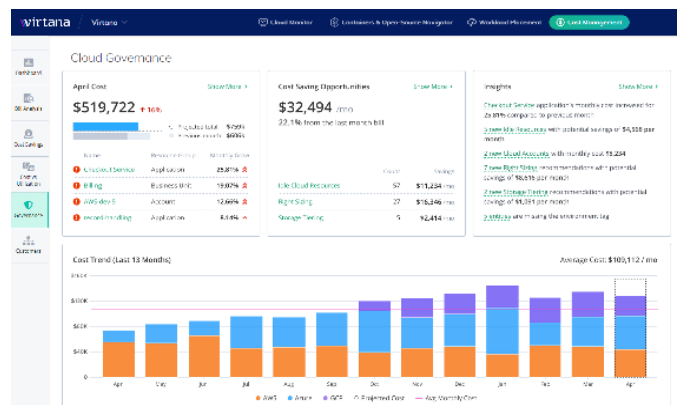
virtana Virtana

Cloud Monitor | Containers & Open Source Navigator | Workload Placement | Cost Management

Dashboard
Bill Analysis
Cost Savings
Resource Utilization
Governance
Customers

Cloud Governance

April Cost
Show More >
$519,722 ↑ 16%

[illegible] $799k
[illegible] $695k

| Name | Resource Group | Monthly Trend |
|---|---|---|
| Checkout Service | Application | 25.81% |
| Billing | Business Unit | 19.07% |
| AWS dev 5 | Account | 12.66% |
| Record Handling | Application | 8.44% |

Cost Saving Opportunities
Show More >
$32,494 /mo
22.1% from the last month bill

| | Count | Savings |
|---|---|---|
| Idle Cloud Resources | 57 | $11,234 /mo |
| Right Sizing | 27 | $16,346 /mo |
| Storage Tiering | 5 | $2,414 /mo |

Insights
Show More >
Checkout Service application's monthly cost increased for 25.81% compared to previous month
5 new Idle Resources with potential savings of $4,500 per month
2 new Cloud Accounts with monthly cost $9,234
7 new Right Sizing recommendations with potential savings of $6,615 per month
2 new Storage Tiering recommendations with potential savings of $1,351 per month
5 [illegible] are missing the environment tag

Cost Trend (Last 13 Months)
Average Cost: $103,112 / mo

$100K
$60K
$40K
$20K

Apr May Jun Jul Aug Sep Oct Nov Dec Jan Feb Mar Apr

AWS Azure GCP Projected Cost Avg. Monthly Cost